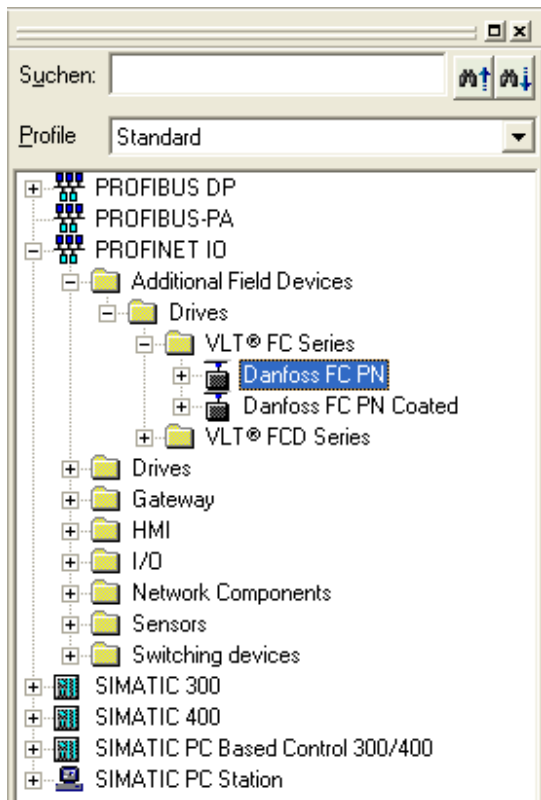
Suchen:

Profile Standard

PROFIBUS DP
PROFIBUS-PA
PROFINET IO
Additional Field Devices
Drives
VLT® FC Series
Danfoss FC PN
Danfoss FC PN Coated
VLT® FCD Series
Drives
Gateway
HMI
I/O
Network Components
Sensors
Switching devices
SIMATIC 300
SIMATIC 400
SIMATIC PC Based Control 300/400
SIMATIC PC Station